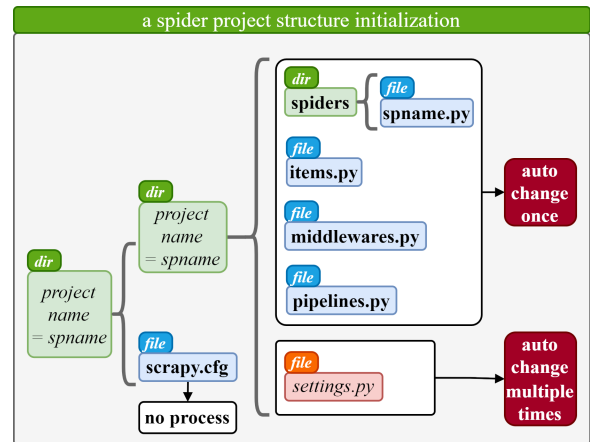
a spider project structure initialization

dir
project name = spname

dir
project name = spname

file
scrapy.cfg

no process

dir
spiders

file
spname.py

file
items.py

file
middlewares.py

file
pipelines.py

auto change once

file
settings.py

auto change multiple times